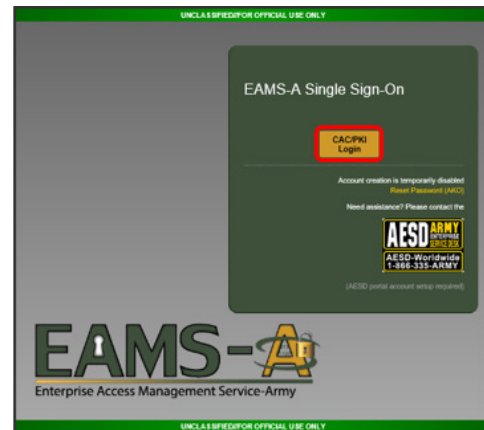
UNCLASSIFIED//FOR OFFICIAL USE ONLY

EAMS-A Single Sign-On

CAC/PKI Login

Account creation is temporarily disabled
Reset Password (AKO)

Need assistance? Please contact the

AESD ARMY ENTERPRISE SERVICE DESK

AESD-Worldwide
1-866-335-ARMY

(AESD portal account setup required)

EAMS-A

Enterprise Access Management Service-Army

UNCLASSIFIED//FOR OFFICIAL USE ONLY